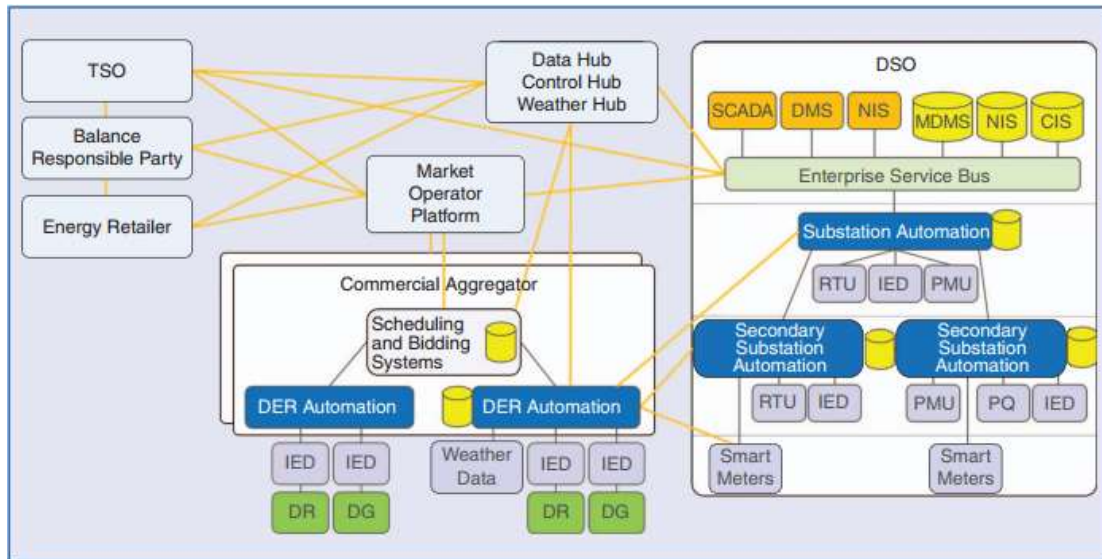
TSO

Balance Responsible Party

Energy Retailer

Data Hub
Control Hub
Weather Hub

Market Operator Platform

DSO

SCADA
DMS
NIS
MDMS
NIS
CIS

Enterprise Service Bus

Substation Automation

RTU
IED
PMU

Commercial Aggregator

Scheduling and Bidding Systems

DER Automation
DER Automation

Secondary Substation Automation
Secondary Substation Automation

RTU
IED
PMU
PQ
IED

IED
IED
Weather Data
IED
IED

Smart Meters
Smart Meters

DR
DG
DR
DG